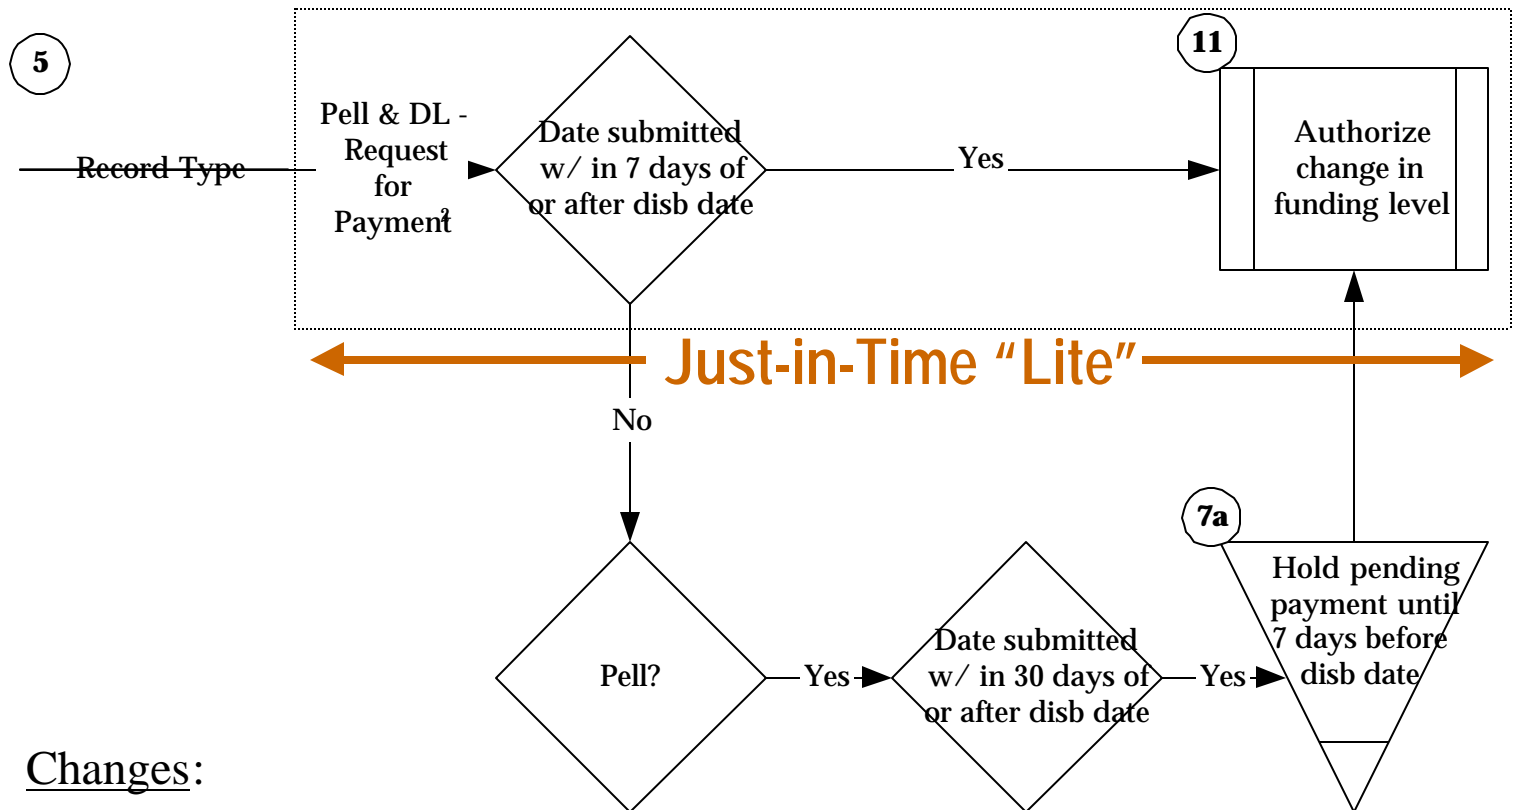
5

Record Type

Pell & DL - Request for Payment²

Date submitted w/ in 7 days of or after disb date

Yes

11

Authorize change in funding level

Just-in-Time "Lite"

No

7a

Pell?

Yes

Date submitted w/ in 30 days of or after disb date

Yes

Hold pending payment until 7 days before disb date

Changes: